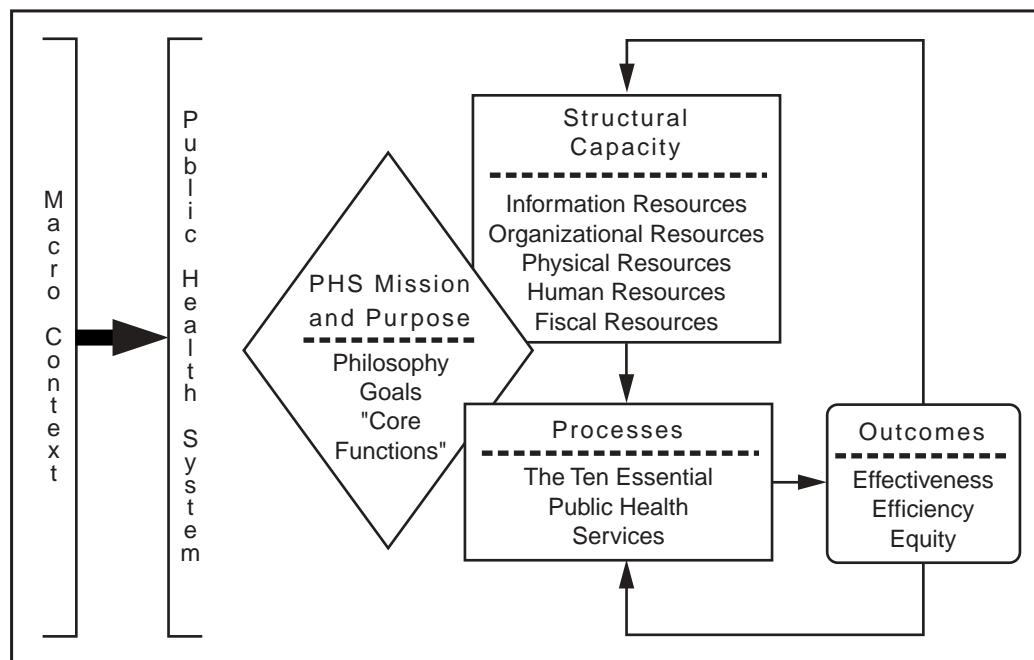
Macro Context

Public Health System

PHS Mission and Purpose

Philosophy
Goals
"Core Functions"

Structural Capacity

Information Resources
Organizational Resources
Physical Resources
Human Resources
Fiscal Resources

Processes

The Ten Essential Public Health Services

Outcomes

Effectiveness
Efficiency
Equity